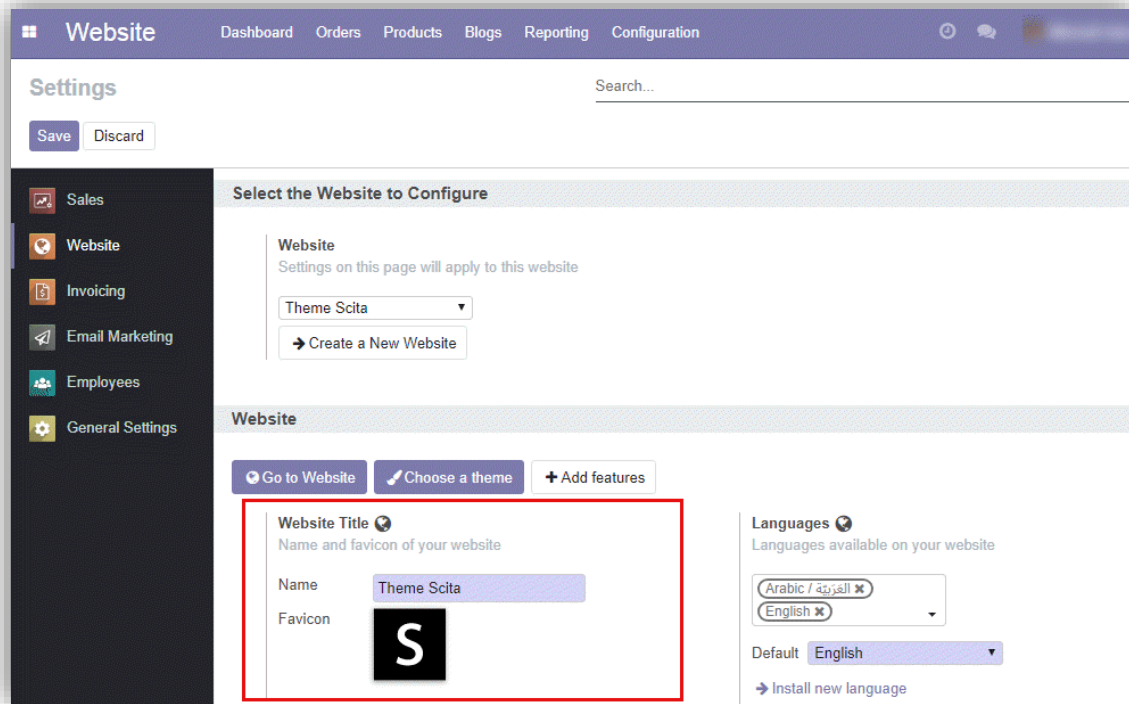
Website Dashboard Orders Products Blogs Reporting Configuration

Settings

Search...

Save Discard

Sales
Website
Invoicing
Email Marketing
Employees
General Settings

Select the Website to Configure

Website
Settings on this page will apply to this website

Theme Scita

Create a New Website

Website

Go to Website Choose a theme + Add features

Website Title
Name and favicon of your website

Name Theme Scita

Favicon

S

Languages
Languages available on your website

Arabic / الْعَرَبيّة
English

Default English

Install new language